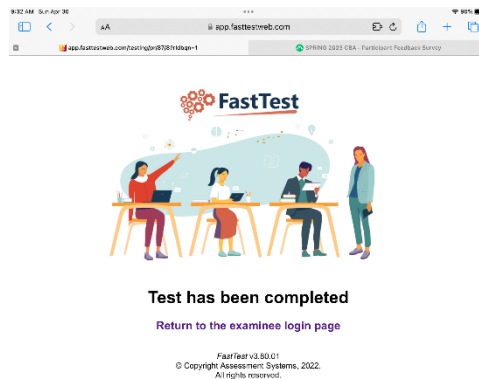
9:32 AM Sun Apr 30

98%

AA

app.fasttestweb.com

app.fasttestweb.com/testing/pr87/87ridbqn-1

SPRING 2023 CBA - Participant Feedback Survey

FastTest

Test has been completed

Return to the examinee login page

FastTest v3.60.01
© Copyright Assessment Systems, 2022.
All rights reserved.